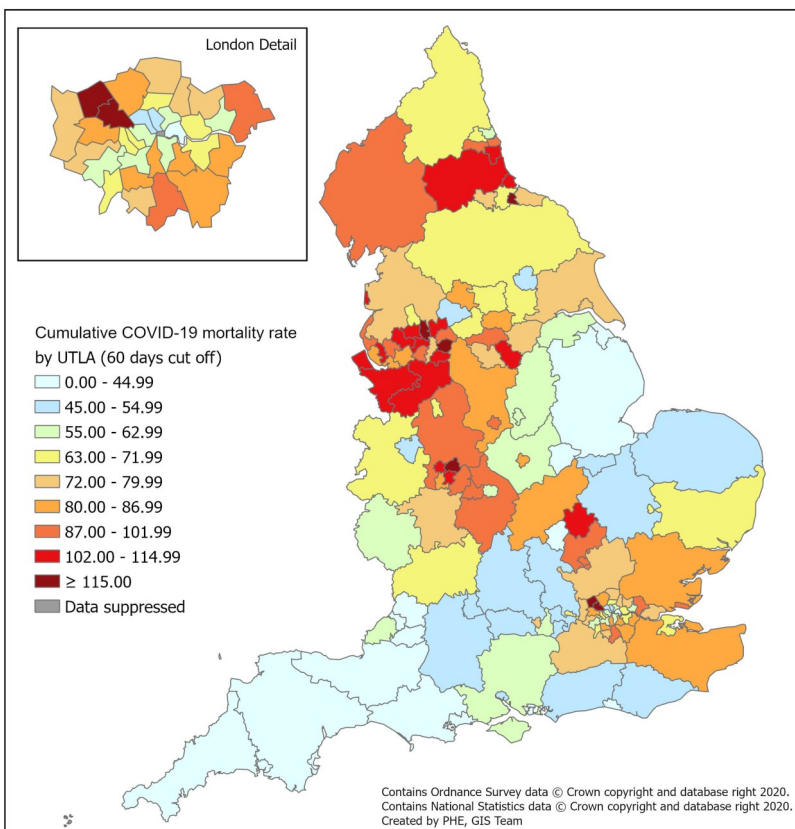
London Detail

Cumulative COVID-19 mortality rate by UTLA (60 days cut off)
0.00 - 44.99
45.00 - 54.99
55.00 - 62.99
63.00 - 71.99
72.00 - 79.99
80.00 - 86.99
87.00 - 101.99
102.00 - 114.99
≥ 115.00
Data suppressed

Contains Ordnance Survey data © Crown copyright and database right 2020.
Contains National Statistics data © Crown copyright and database right 2020.
Created by PHE, GIS Team